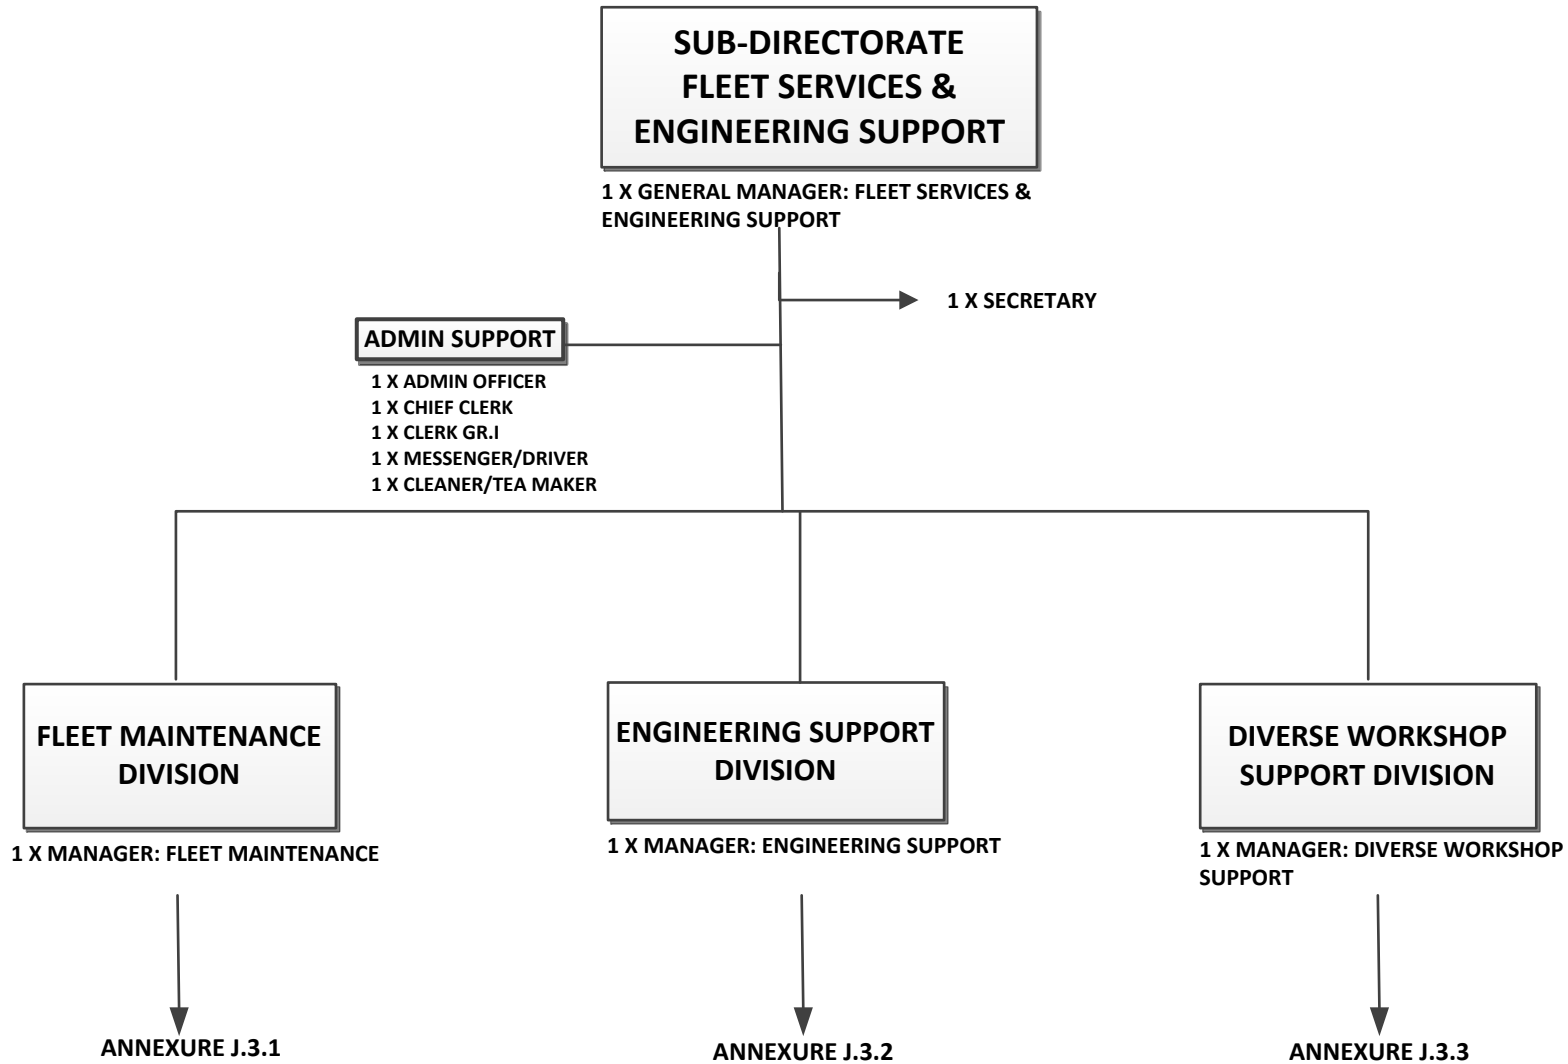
SUB-DIRECTORATE FLEET SERVICES & ENGINEERING SUPPORT

1 X GENERAL MANAGER: FLEET SERVICES & ENGINEERING SUPPORT

1 X SECRETARY

ADMIN SUPPORT

1 X ADMIN OFFICER
1 X CHIEF CLERK
1 X CLERK GR.I
1 X MESSENGER/DRIVER
1 X CLEANER/TEA MAKER

FLEET MAINTENANCE DIVISION

1 X MANAGER: FLEET MAINTENANCE

ANNEXURE J.3.1

ENGINEERING SUPPORT DIVISION

1 X MANAGER: ENGINEERING SUPPORT

ANNEXURE J.3.2

DIVERSE WORKSHOP SUPPORT DIVISION

1 X MANAGER: DIVERSE WORKSHOP SUPPORT

ANNEXURE J.3.3